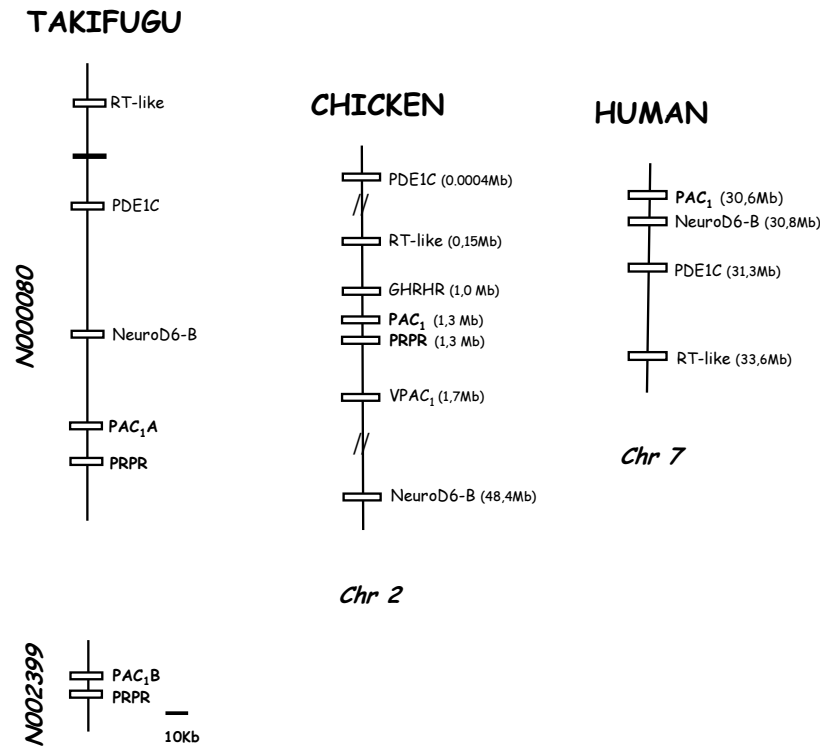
TAKIFUGU

RT-like

PDE1C

N000080

NeuroD6-B

$PAC_1A$

PRPR

CHICKEN

PDE1C (0.0004Mb)

RT-like (0,15Mb)

GHRHR (1,0 Mb)

$PAC_1$ (1,3 Mb)

PRPR (1,3 Mb)

$VPAC_1$ (1,7Mb)

NeuroD6-B (48,4Mb)

Chr 2

HUMAN

$PAC_1$ (30,6Mb)

NeuroD6-B (30,8Mb)

PDE1C (31,3Mb)

RT-like (33,6Mb)

Chr 7

N002399

$PAC_1B$

PRPR

10Kb